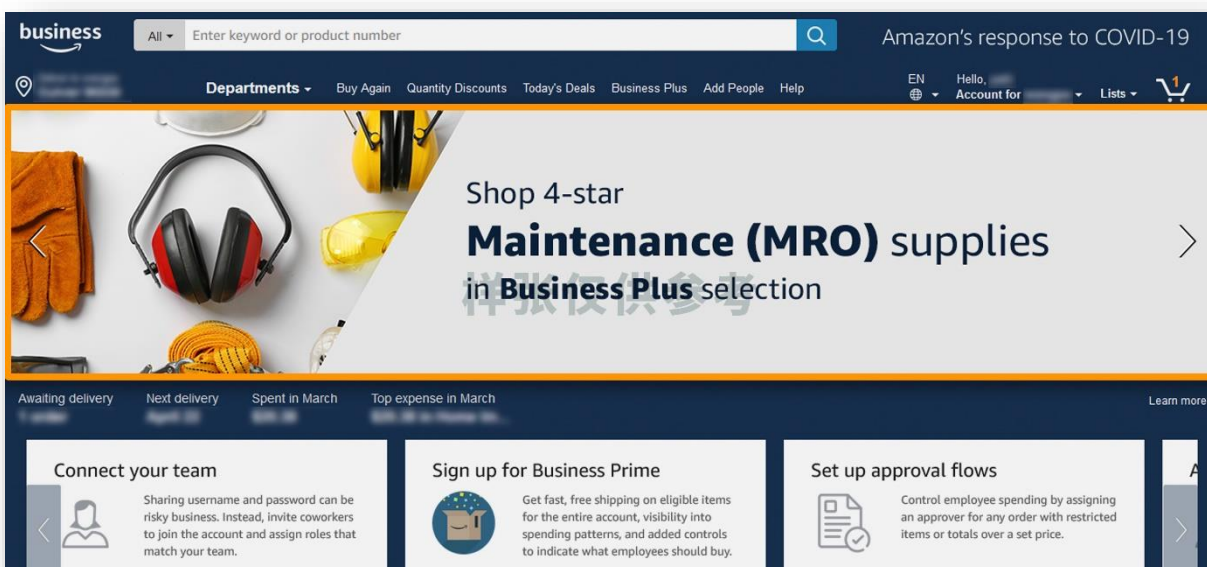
business

All ▾ Enter keyword or product number

Amazon's response to COVID-19

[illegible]

Departments ▾ Buy Again Quantity Discounts Today's Deals Business Plus Add People Help

EN

Hello, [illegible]
Account for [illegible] ▾

Lists ▾

1

Shop 4-star
**Maintenance (MRO)** supplies
in **Business Plus** selection

样张仅供参考

Awaiting delivery
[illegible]

Next delivery
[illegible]

Spent in March
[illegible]

Top expense in March
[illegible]

Learn more

Connect your team

Sharing username and password can be risky business. Instead, invite coworkers to join the account and assign roles that match your team.

Sign up for Business Prime

Get fast, free shipping on eligible items for the entire account, visibility into spending patterns, and added controls to indicate what employees should buy.

Set up approval flows

Control employee spending by assigning an approver for any order with restricted items or totals over a set price.

A